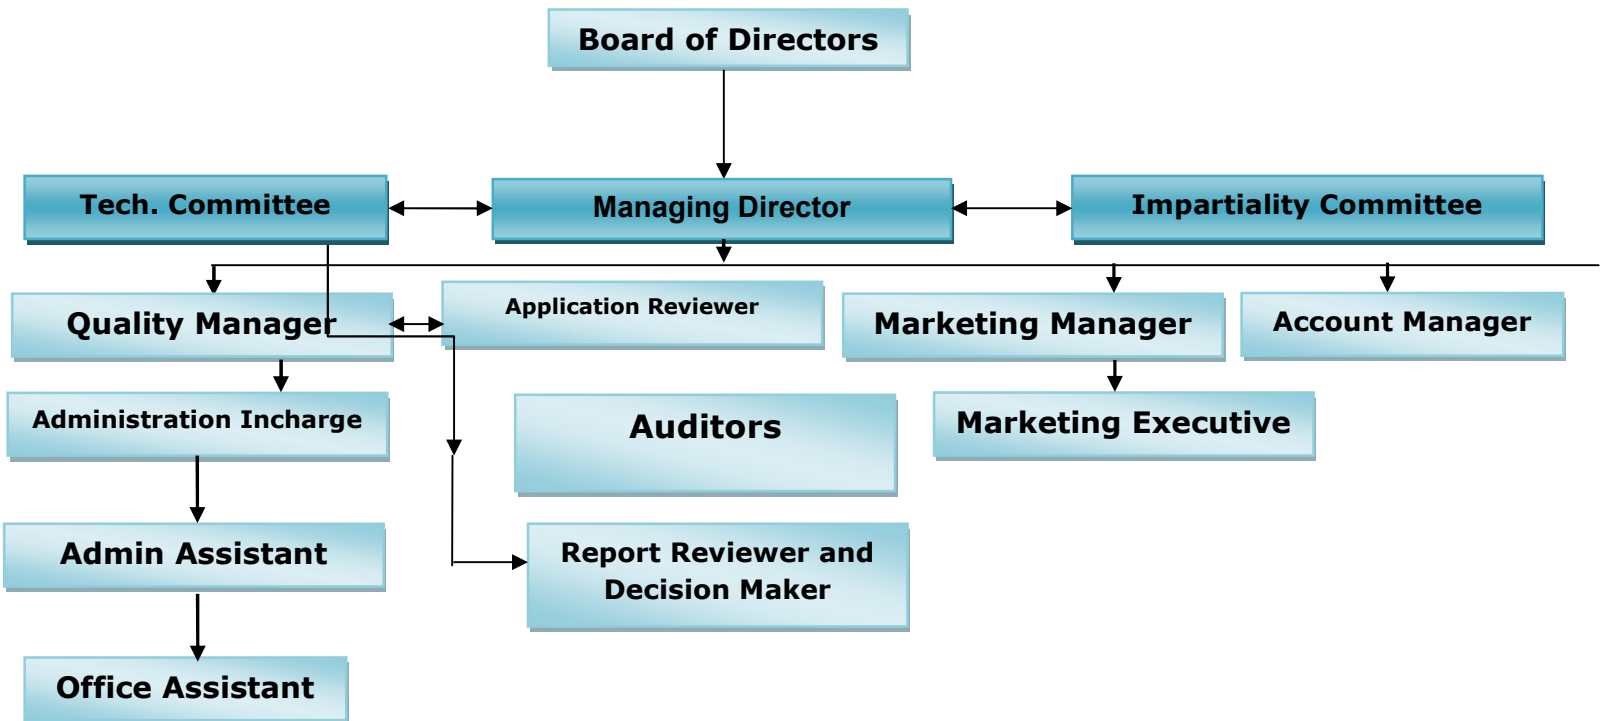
Board of Directors

Tech. Committee

Managing Director

Impartiality Committee

Quality Manager

Application Reviewer

Marketing Manager

Account Manager

Administration Incharge

Auditors

Marketing Executive

Admin Assistant

Report Reviewer and Decision Maker

Office Assistant